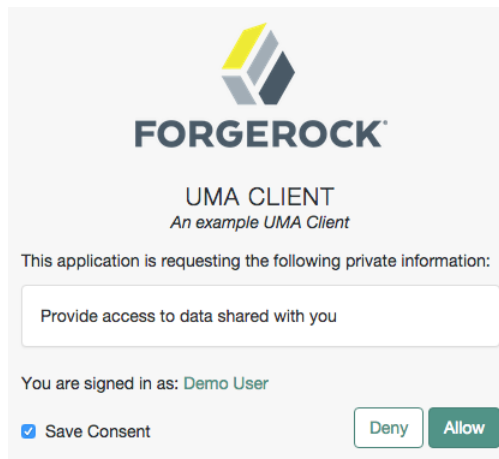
FORGEROCK

UMA CLIENT
An example UMA Client

This application is requesting the following private information:

Provide access to data shared with you

You are signed in as: Demo User

Save Consent

Deny

Allow